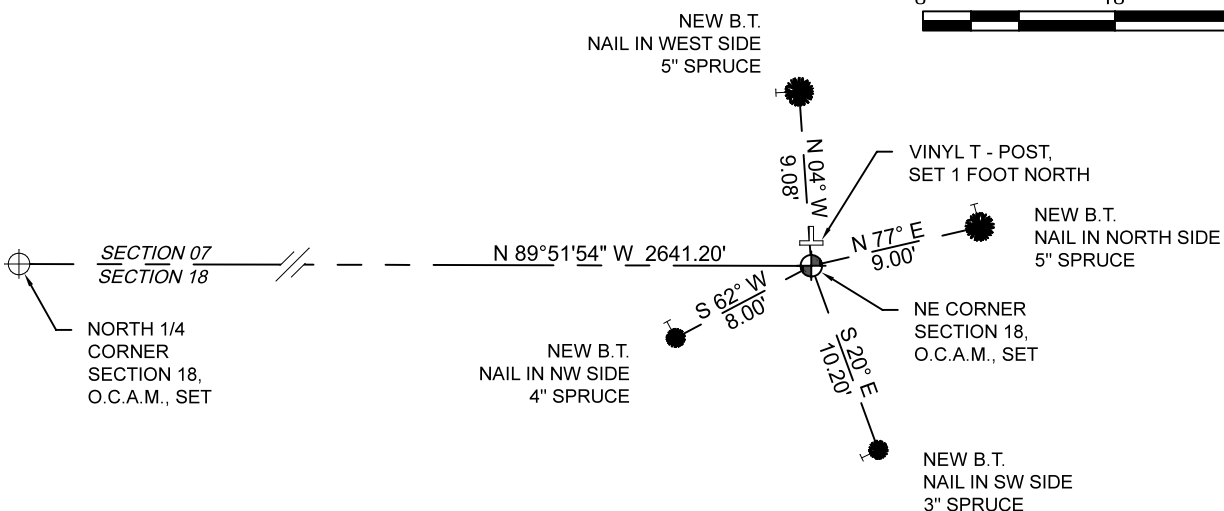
0 18

NEW B.T.
NAIL IN WEST SIDE
5" SPRUCE

N 04° W
9.08'

VINYL T - POST,
SET 1 FOOT NORTH

NEW B.T.
NAIL IN NORTH SIDE
5" SPRUCE

SECTION 07
SECTION 18

N 89°51'54" W 2641.20'

N 77° E
9.00'

S 62° W
8.00'

NE CORNER
SECTION 18,
O.C.A.M., SET

NORTH 1/4
CORNER
SECTION 18,
O.C.A.M., SET

NEW B.T.
NAIL IN NW SIDE
4" SPRUCE

S 20° E
10.20'

NEW B.T.
NAIL IN SW SIDE
3" SPRUCE